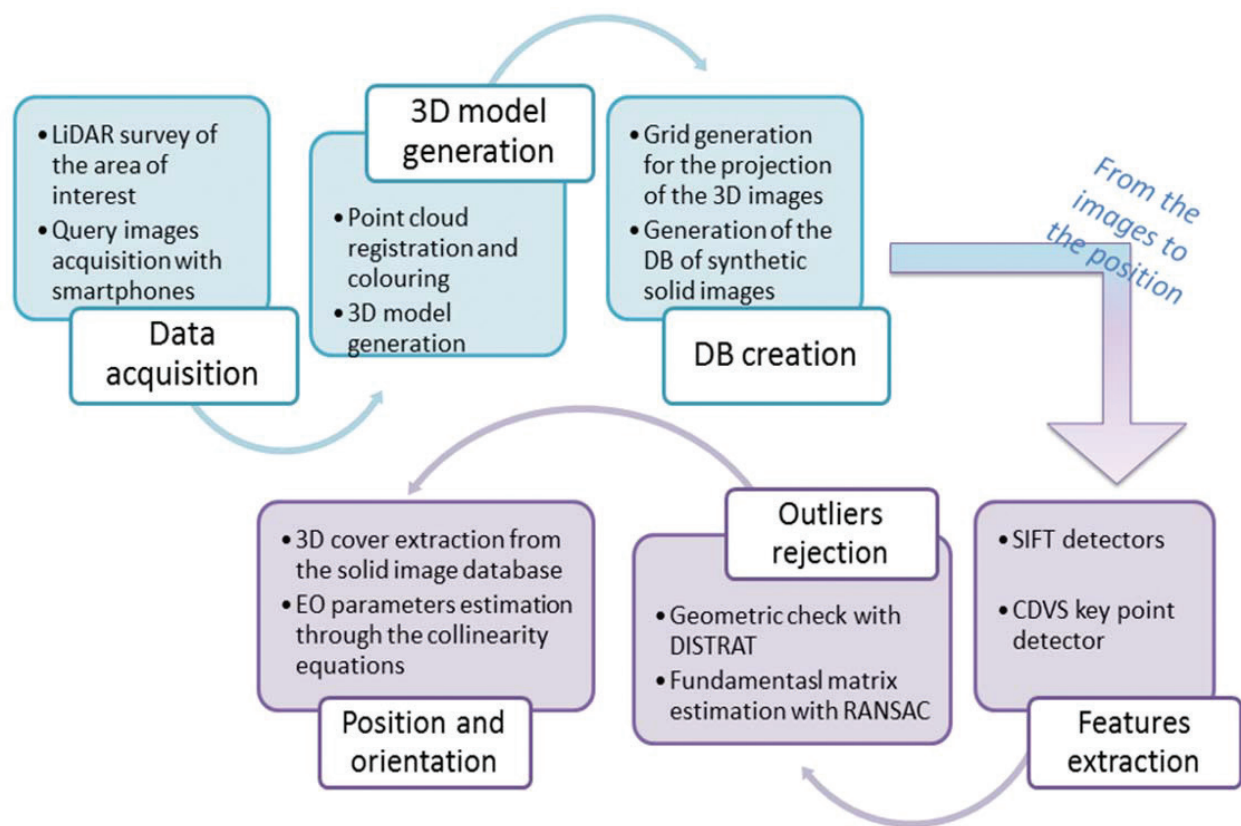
- LiDAR survey of the area of interest
- Query images acquisition with smartphones

Data acquisition

3D model generation

- Point cloud registration and colouring
- 3D model generation

- Grid generation for the projection of the 3D images
- Generation of the DB of synthetic solid images

DB creation

From the images to the position

- 3D cover extraction from the solid image database
- EO parameters estimation through the collinearity equations

Position and orientation

Outliers rejection

- Geometric check with DISTRAT
- Fundamentasl matrix estimation with RANSAC

- SIFT detectors
- CDVS key point detector

Features extraction